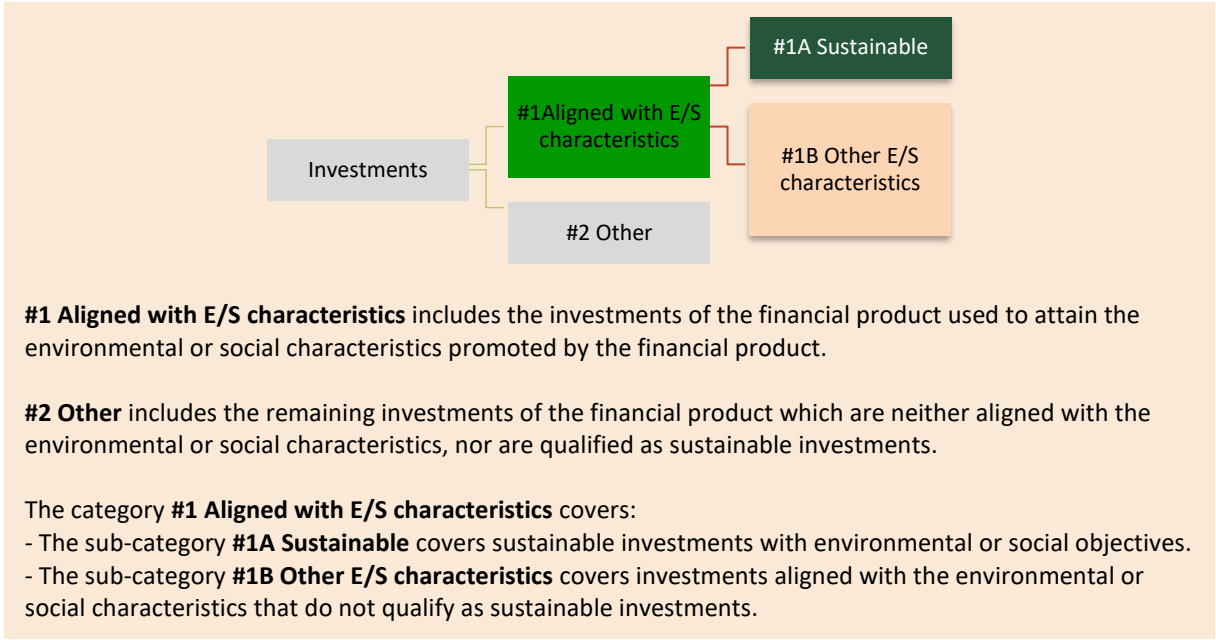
Investments

#1Aligned with E/S characteristics

#2 Other

#1A Sustainable

#1B Other E/S characteristics

**#1 Aligned with E/S characteristics** includes the investments of the financial product used to attain the environmental or social characteristics promoted by the financial product.

**#2 Other** includes the remaining investments of the financial product which are neither aligned with the environmental or social characteristics, nor are qualified as sustainable investments.

The category **#1 Aligned with E/S characteristics** covers:
- The sub-category **#1A Sustainable** covers sustainable investments with environmental or social objectives.
- The sub-category **#1B Other E/S characteristics** covers investments aligned with the environmental or social characteristics that do not qualify as sustainable investments.